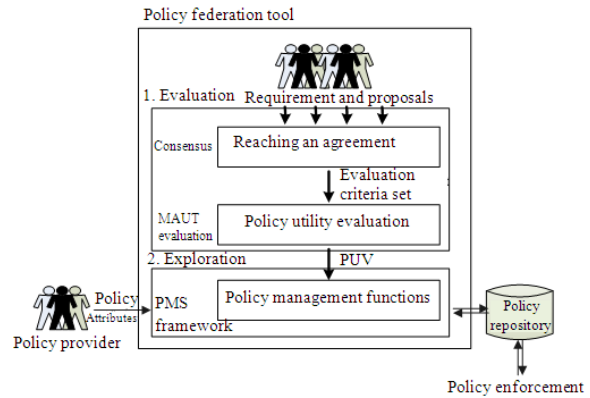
Policy federation tool

1. Evaluation

Requirement and proposals

Consensus

Reaching an agreement

Evaluation criteria set

MAUT evaluation

Policy utility evaluation

2. Exploration

PUV

Policy

Attributes

PMS framework

Policy management functions

Policy repository

Policy provider

Policy enforcement